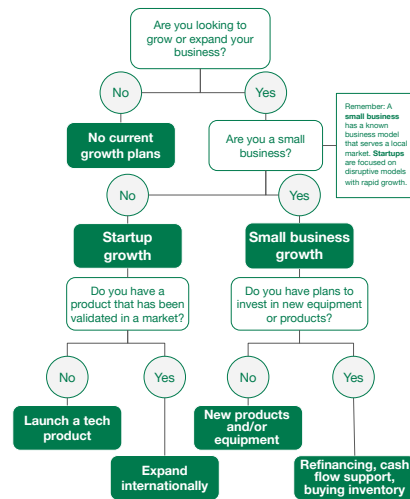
Are you looking to grow or expand your business?

No

Yes

Remember: A small business has a known business model that serves a local market. Startups are focused on disruptive models with rapid growth.

No current growth plans

Are you a small business?

No

Yes

Startup growth

Small business growth

Do you have a product that has been validated in a market?

Do you have plans to invest in new equipment or products?

No

Yes

No

Yes

Launch a tech product

New products and/or equipment

Expand internationally

Refinancing, cash flow support, buying inventory